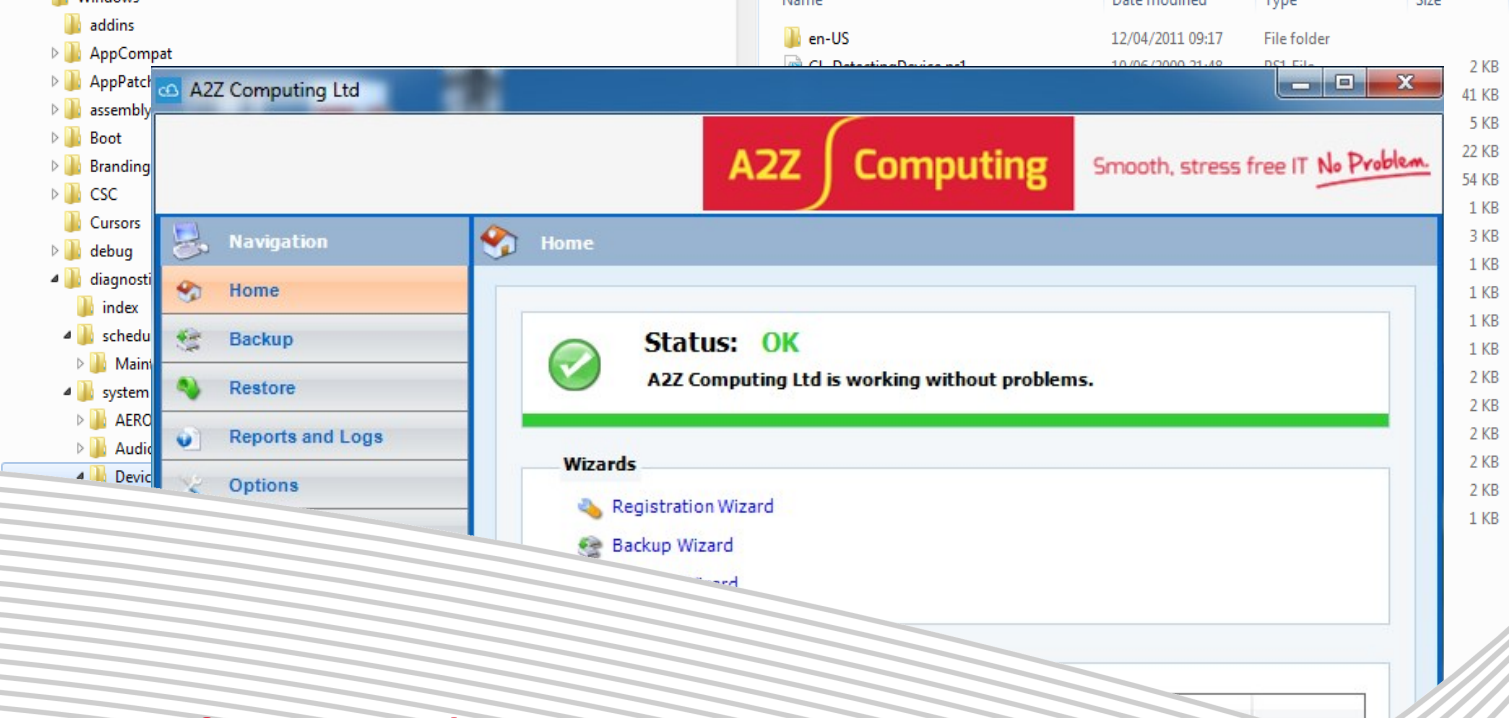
Windows
addins
AppCompat
AppPatch
assembly
Boot
Branding
CSC
Cursors
debug
diagnosti
index
schedu
Maint
system
AERO
Audio
Devic

Name | Date modified | Type | Size
en-US | 12/04/2011 09:17 | File folder
CL_DetectingDevice.ps1 | 10/06/2009 21:48 | PS1 File

2 KB
41 KB
5 KB
22 KB
54 KB
1 KB
3 KB
1 KB
1 KB
1 KB
1 KB
2 KB
2 KB
2 KB
2 KB
2 KB
1 KB

A2Z Computing Ltd

A2Z Computing

Smooth, stress free IT No Problem.

Navigation
Home
Backup
Restore
Reports and Logs
Options

Home

Status: OK
A2Z Computing Ltd is working without problems.

Wizards
Registration Wizard
Backup Wizard
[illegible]izard